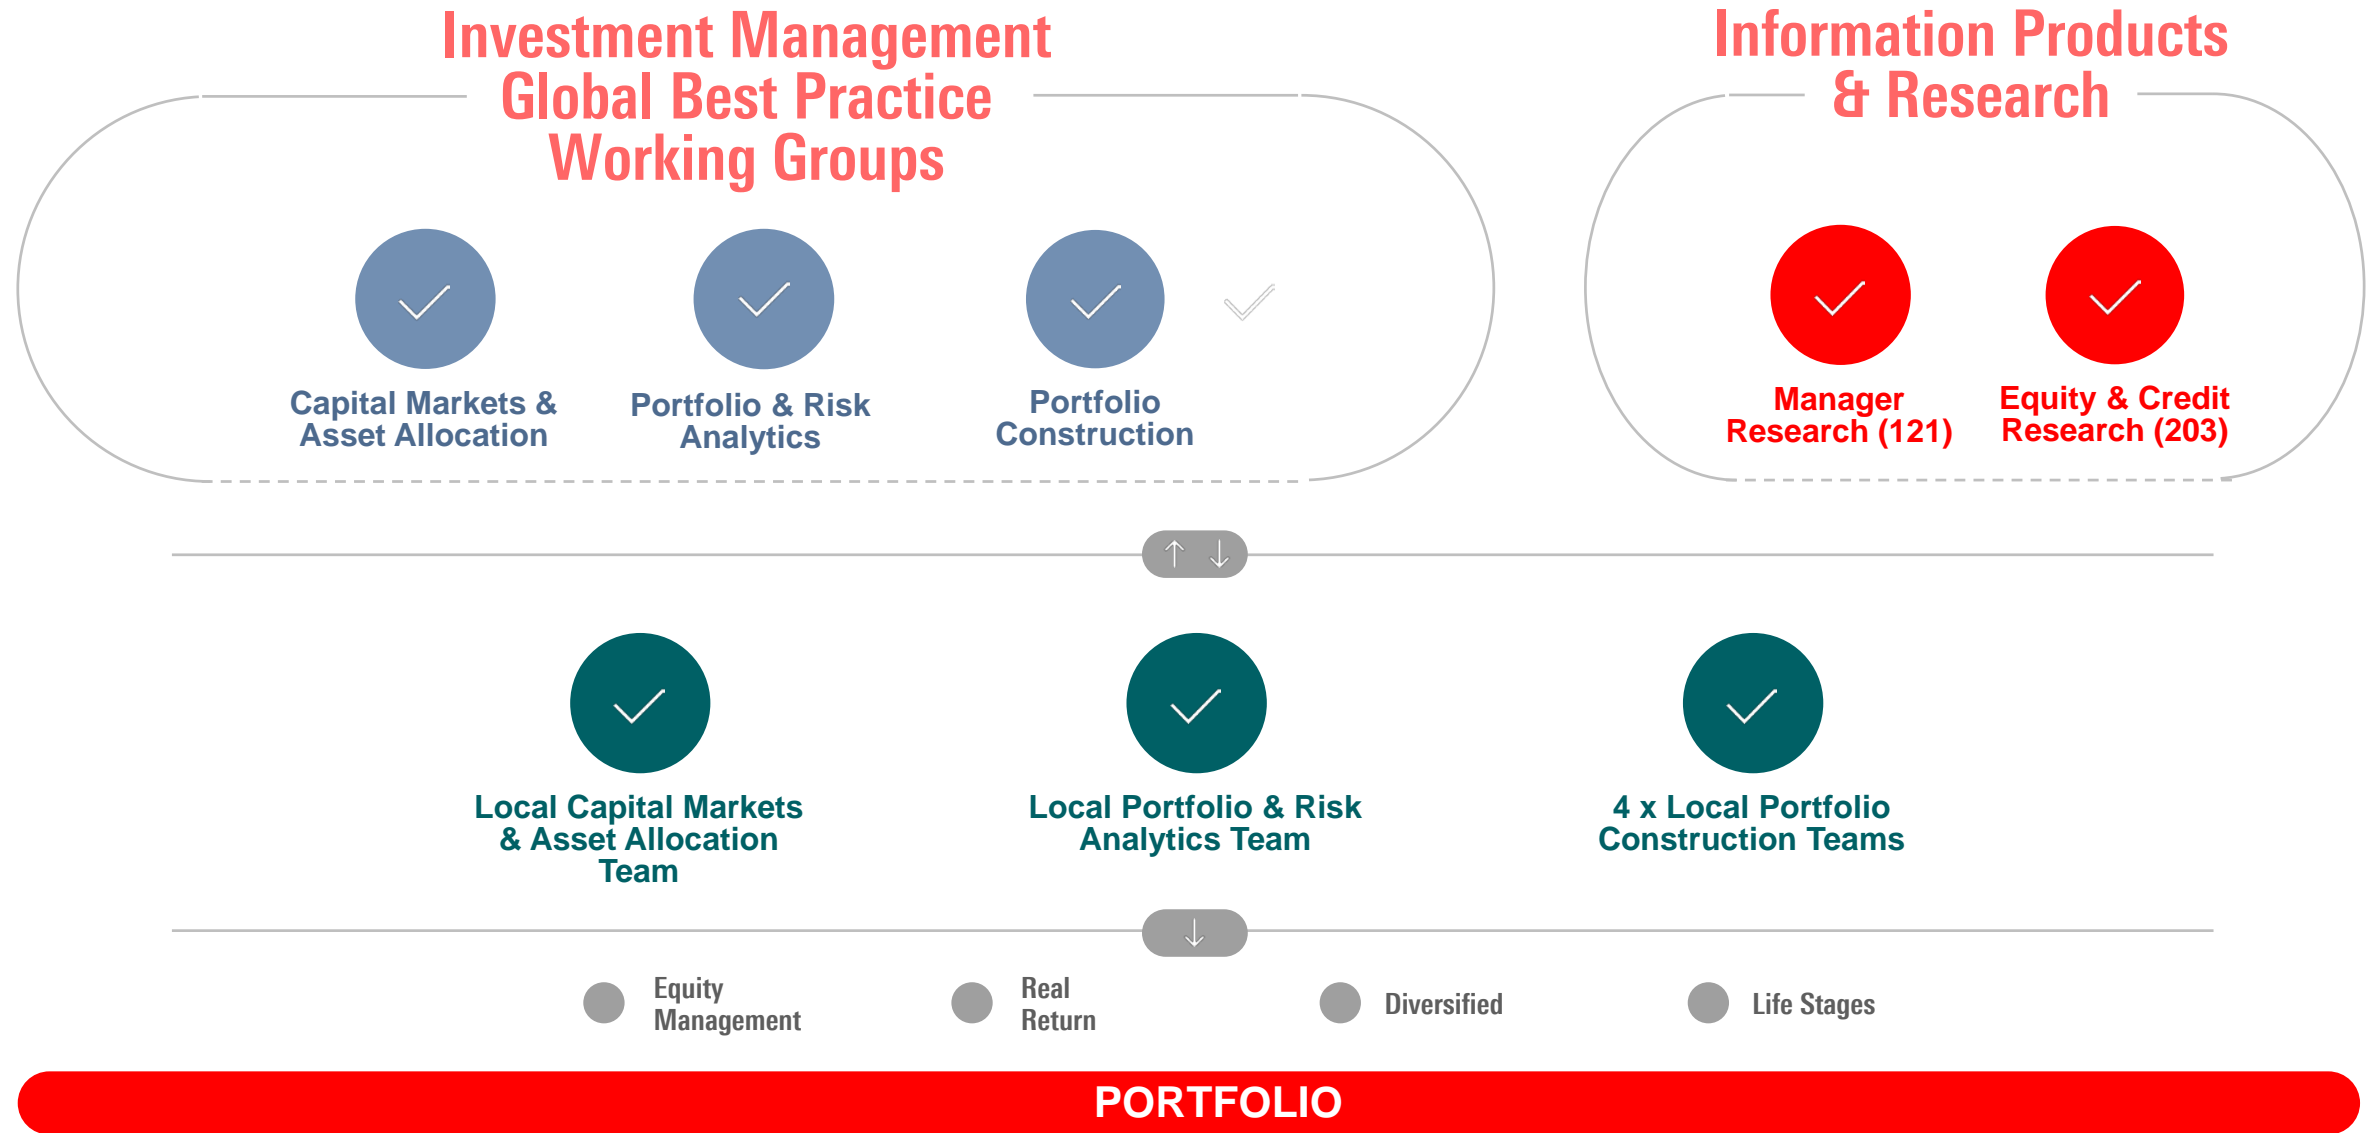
Investment Management Global Best Practice Working Groups

Capital Markets & Asset Allocation

Portfolio & Risk Analytics

Portfolio Construction

Information Products & Research

Manager Research (121)

Equity & Credit Research (203)

↑ ↓

Local Capital Markets & Asset Allocation Team

Local Portfolio & Risk Analytics Team

4 x Local Portfolio Construction Teams

↓

Equity Management

Real Return

Diversified

Life Stages

PORTFOLIO